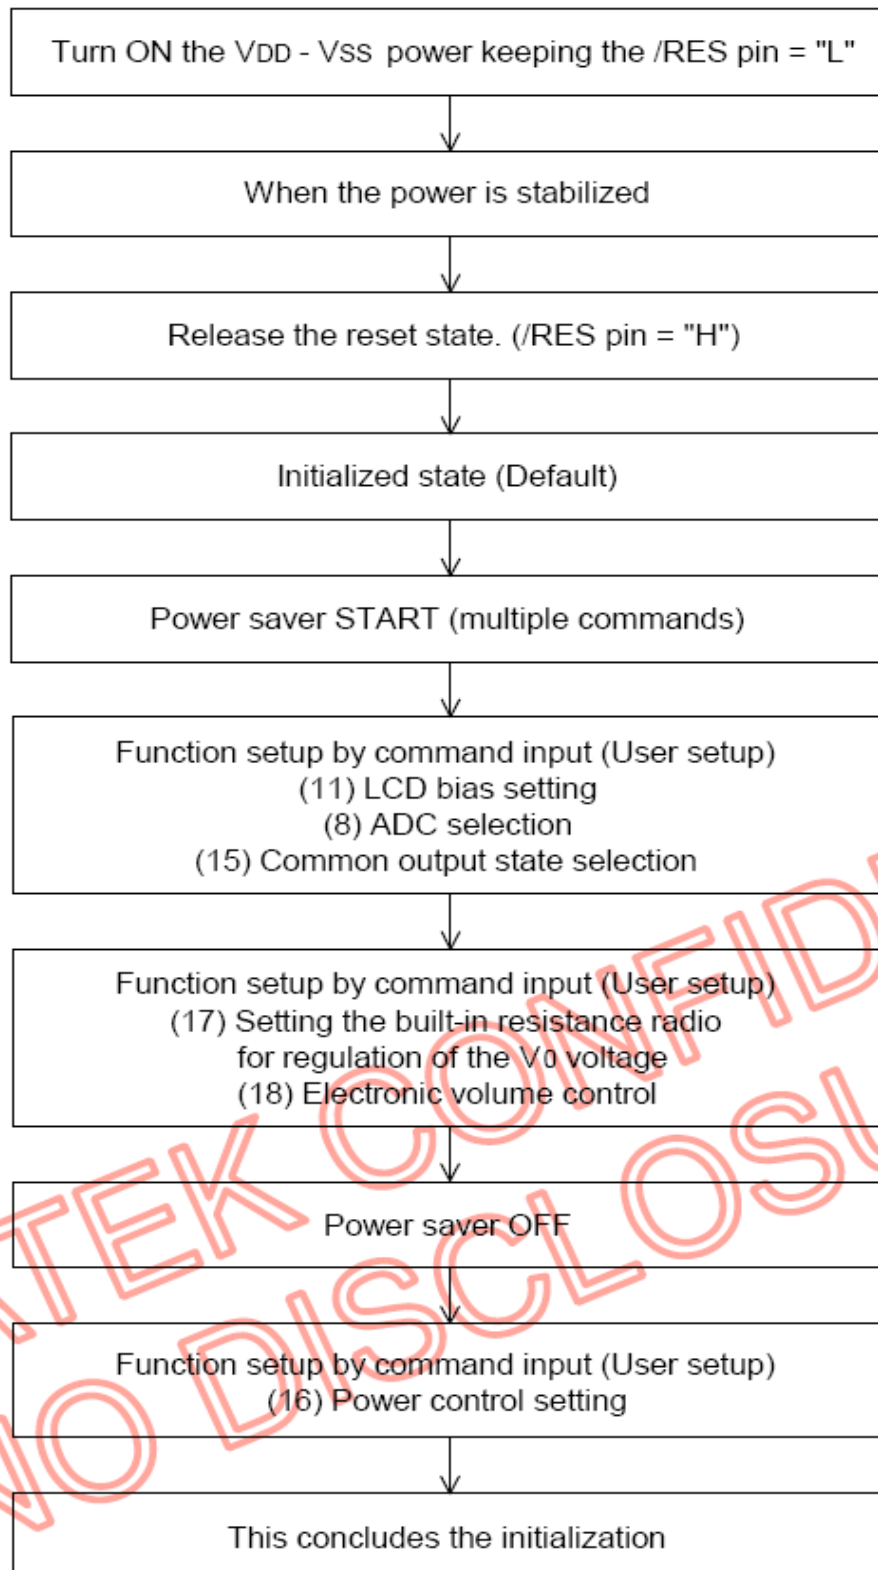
Turn ON the VDD - VSS power keeping the /RES pin = "L"

When the power is stabilized

Release the reset state. (/RES pin = "H")

Initialized state (Default)

Power saver START (multiple commands)

Function setup by command input (User setup)
(11) LCD bias setting
(8) ADC selection
(15) Common output state selection

Function setup by command input (User setup)
(17) Setting the built-in resistance radio for regulation of the V0 voltage
(18) Electronic volume control

Power saver OFF

Function setup by command input (User setup)
(16) Power control setting

This concludes the initialization

TEK CONFID
NO DISCLOSU